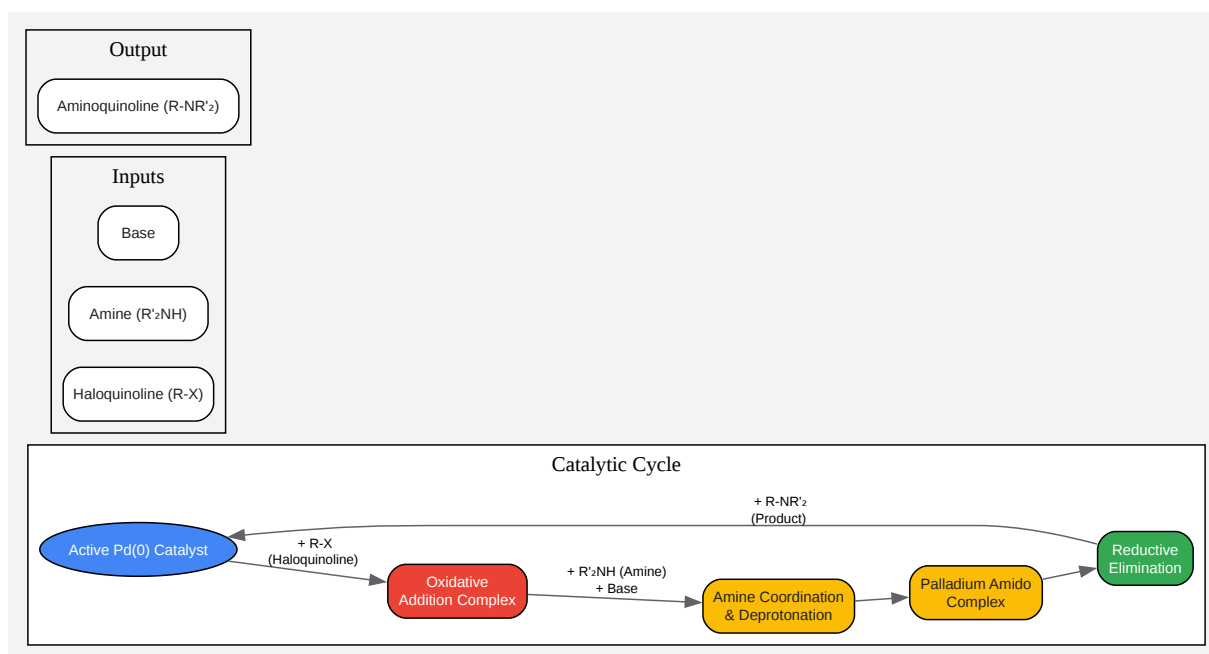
Output

Aminoquinoline (R-NR'₂)

Inputs

Base

Amine (R'₂NH)

Haloquinoline (R-X)

Catalytic Cycle

+ R-NR'₂
(Product)

Active Pd(0) Catalyst

+ R-X
(Haloquinoline)

Oxidative Addition Complex

+ R'₂NH (Amine)
+ Base

Amine Coordination & Deprotonation

Palladium Amido Complex

Reductive Elimination